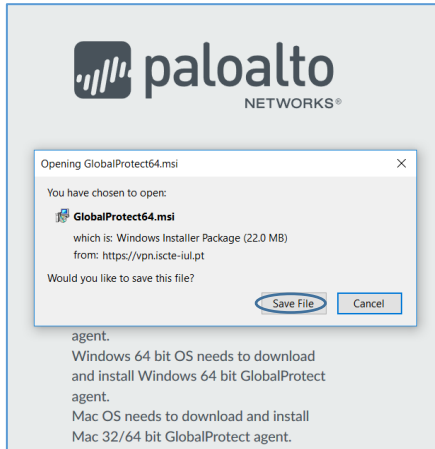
paloalto
NETWORKS®

Opening GlobalProtect64.msi
X
You have chosen to open:
GlobalProtect64.msi
which is: Windows Installer Package (22.0 MB)
from: https://vpn.iscte-iul.pt
Would you like to save this file?
Save File
Cancel

agent.
Windows 64 bit OS needs to download and install Windows 64 bit GlobalProtect agent.
Mac OS needs to download and install Mac 32/64 bit GlobalProtect agent.